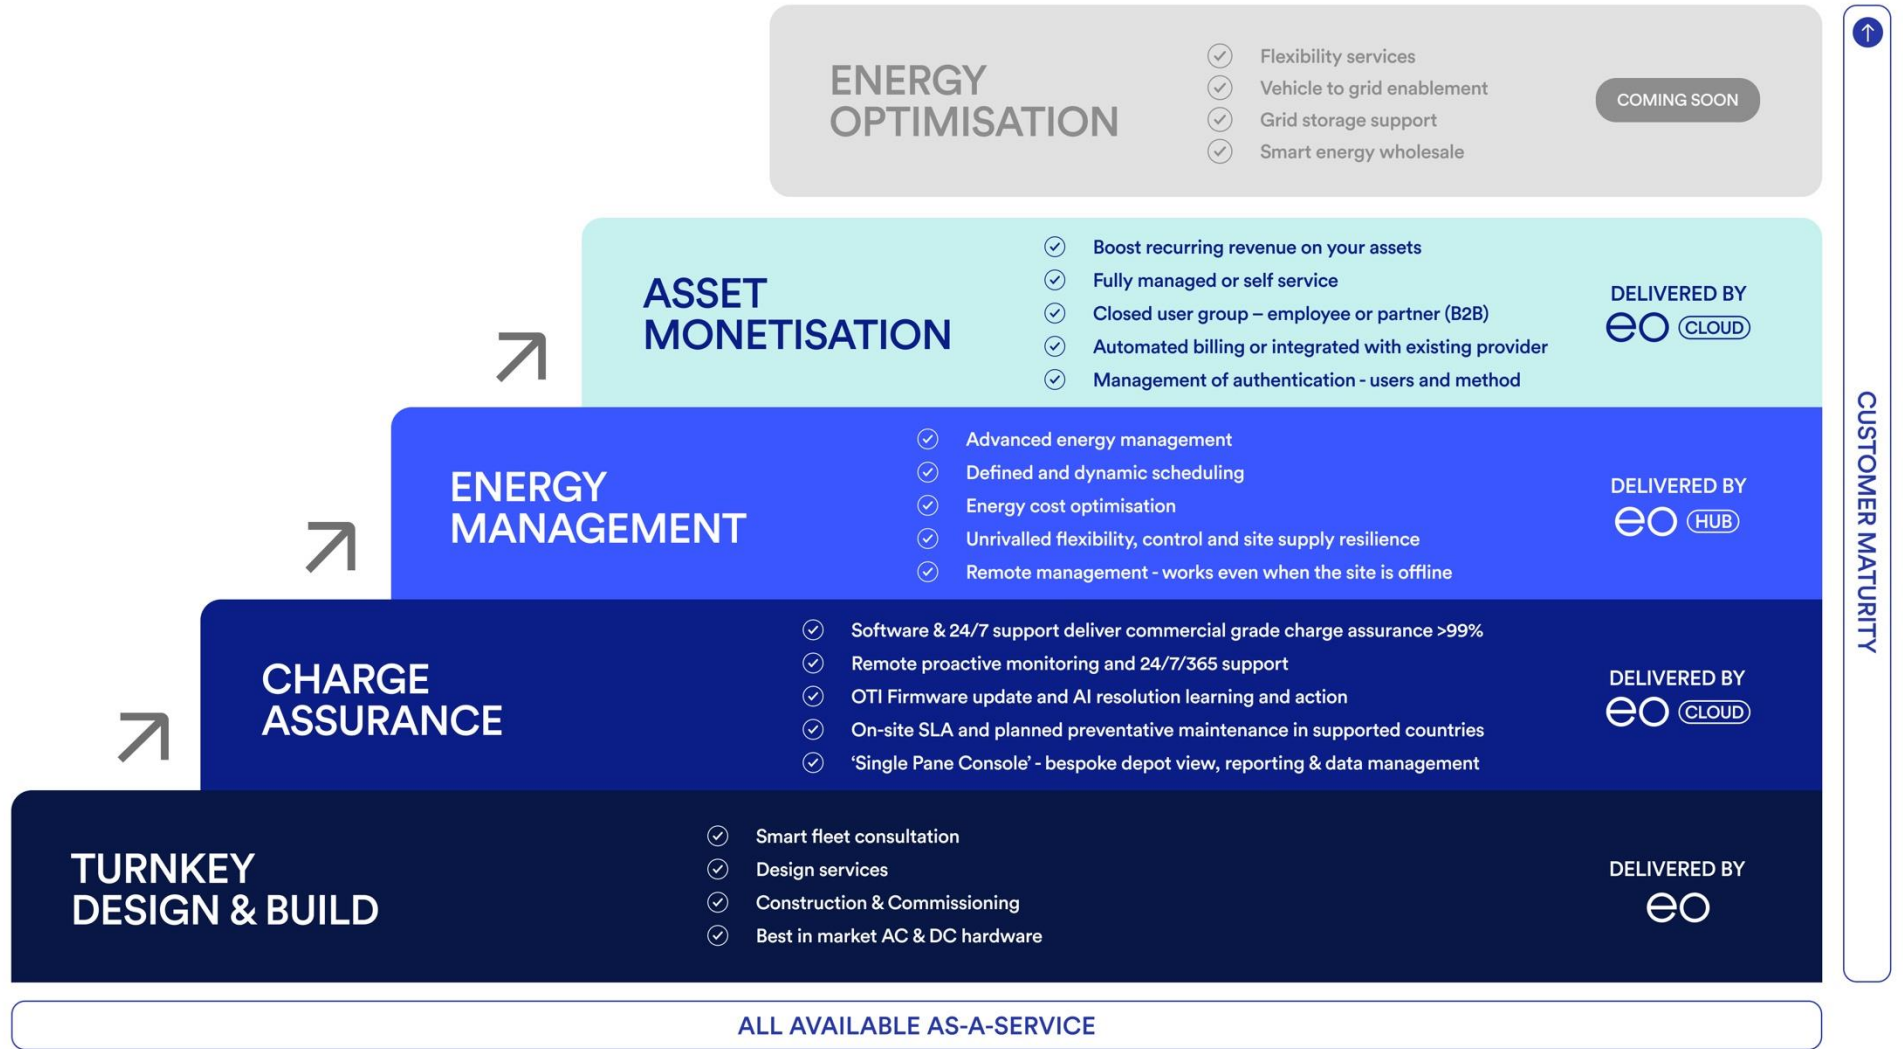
ENERGY OPTIMISATION

Flexibility services
Vehicle to grid enablement
Grid storage support
Smart energy wholesale

COMING SOON

ASSET MONETISATION

Boost recurring revenue on your assets
Fully managed or self service
Closed user group – employee or partner (B2B)
Automated billing or integrated with existing provider
Management of authentication - users and method

DELIVERED BY
eo CLOUD

ENERGY MANAGEMENT

Advanced energy management
Defined and dynamic scheduling
Energy cost optimisation
Unrivalled flexibility, control and site supply resilience
Remote management - works even when the site is offline

DELIVERED BY
eo HUB

CHARGE ASSURANCE

Software & 24/7 support deliver commercial grade charge assurance >99%
Remote proactive monitoring and 24/7/365 support
OTI Firmware update and AI resolution learning and action
On-site SLA and planned preventative maintenance in supported countries
'Single Pane Console' - bespoke depot view, reporting & data management

DELIVERED BY
eo CLOUD

TURNKEY DESIGN & BUILD

Smart fleet consultation
Design services
Construction & Commissioning
Best in market AC & DC hardware

DELIVERED BY
eo

CUSTOMER MATURITY

ALL AVAILABLE AS-A-SERVICE